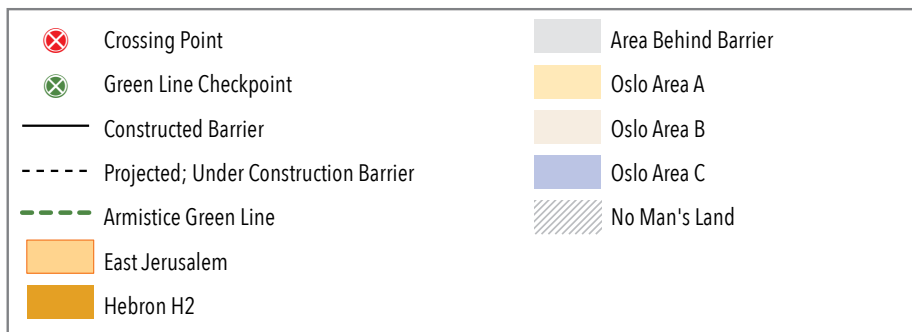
Crossing Point

Green Line Checkpoint

Constructed Barrier

Projected; Under Construction Barrier

Armistice Green Line

East Jerusalem

Hebron H2

Area Behind Barrier

Oslo Area A

Oslo Area B

Oslo Area C

No Man's Land